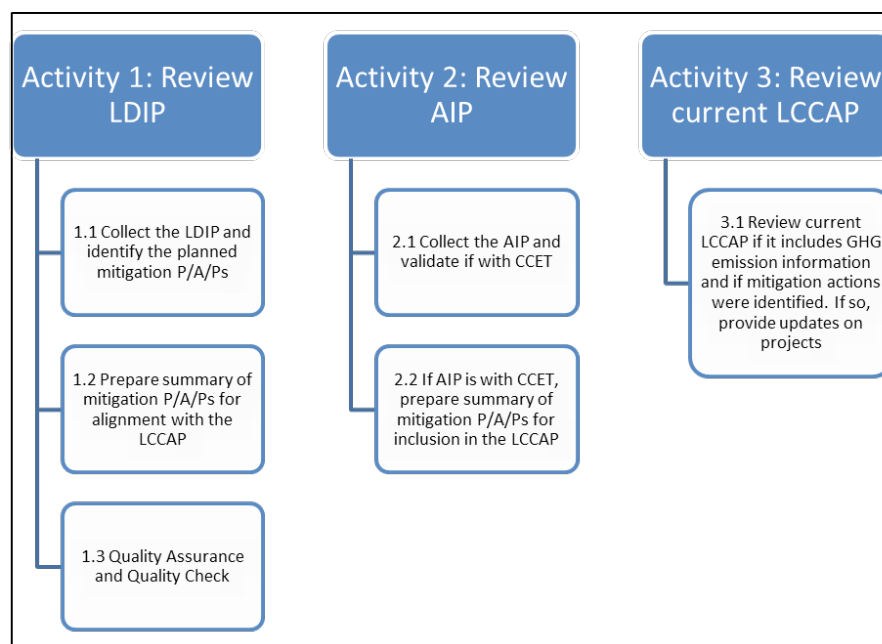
Activity 1: Review LDIP

1.1 Collect the LDIP and identify the planned mitigation P/A/Ps

1.2 Prepare summary of mitigation P/A/Ps for alignment with the LCCAP

1.3 Quality Assurance and Quality Check

Activity 2: Review AIP

2.1 Collect the AIP and validate if with CCET

2.2 If AIP is with CCET, prepare summary of mitigation P/A/Ps for inclusion in the LCCAP

Activity 3: Review current LCCAP

3.1 Review current LCCAP if it includes GHG emission information and if mitigation actions were identified. If so, provide updates on projects